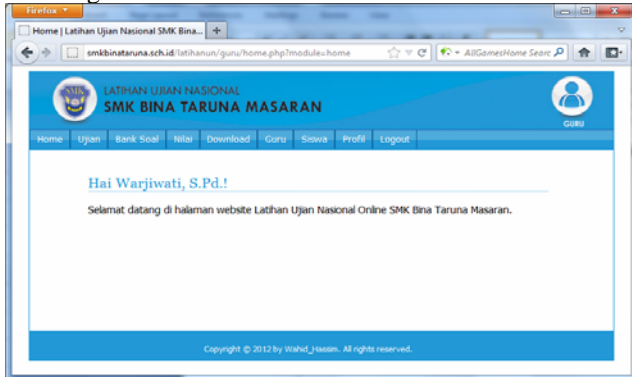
Firefox

Home | Latihan Ujian Nasional SMK Bina... +

smkbinataruna.sch.id/latihanun/guru/home.php?module=home

AllGamesHome Searc

LATIHAN UJIAN NASIONAL
SMK BINA TARUNA MASARAN

GURU

Home Ujian Bank Soal Nilai Download Guru Siswa Profil Logout

Hai Warjiwati, S.Pd.!

Selamat datang di halaman website Latihan Ujian Nasional Online SMK Bina Taruna Masaran.

Copyright © 2012 by Wahid_Hassim. All rights reserved.